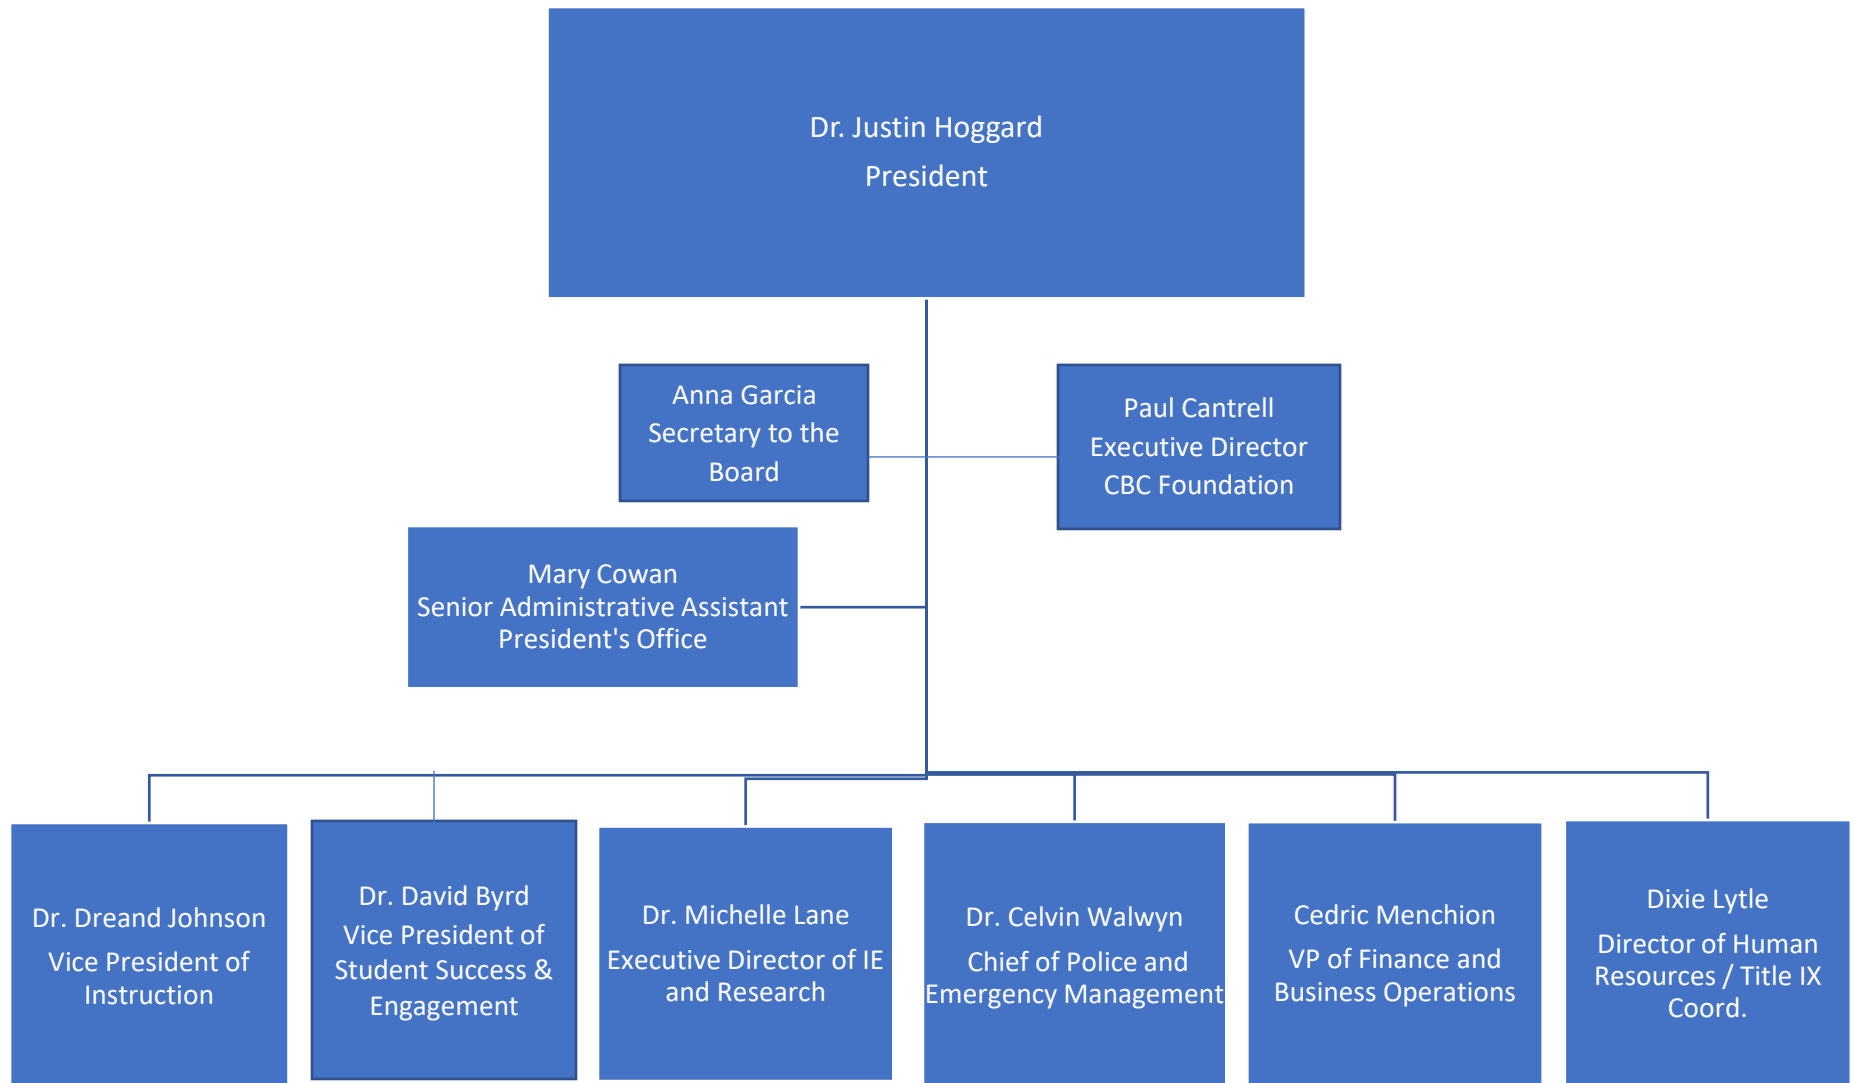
Dr. Justin Hoggard
President

Anna Garcia
Secretary to the Board

Paul Cantrell
Executive Director
CBC Foundation

Mary Cowan
Senior Administrative Assistant
President's Office

Dr. Dreand Johnson
Vice President of Instruction

Dr. David Byrd
Vice President of Student Success & Engagement

Dr. Michelle Lane
Executive Director of IE and Research

Dr. Celvin Walwyn
Chief of Police and Emergency Management

Cedric Menchion
VP of Finance and Business Operations

Dixie Lytle
Director of Human Resources / Title IX Coord.